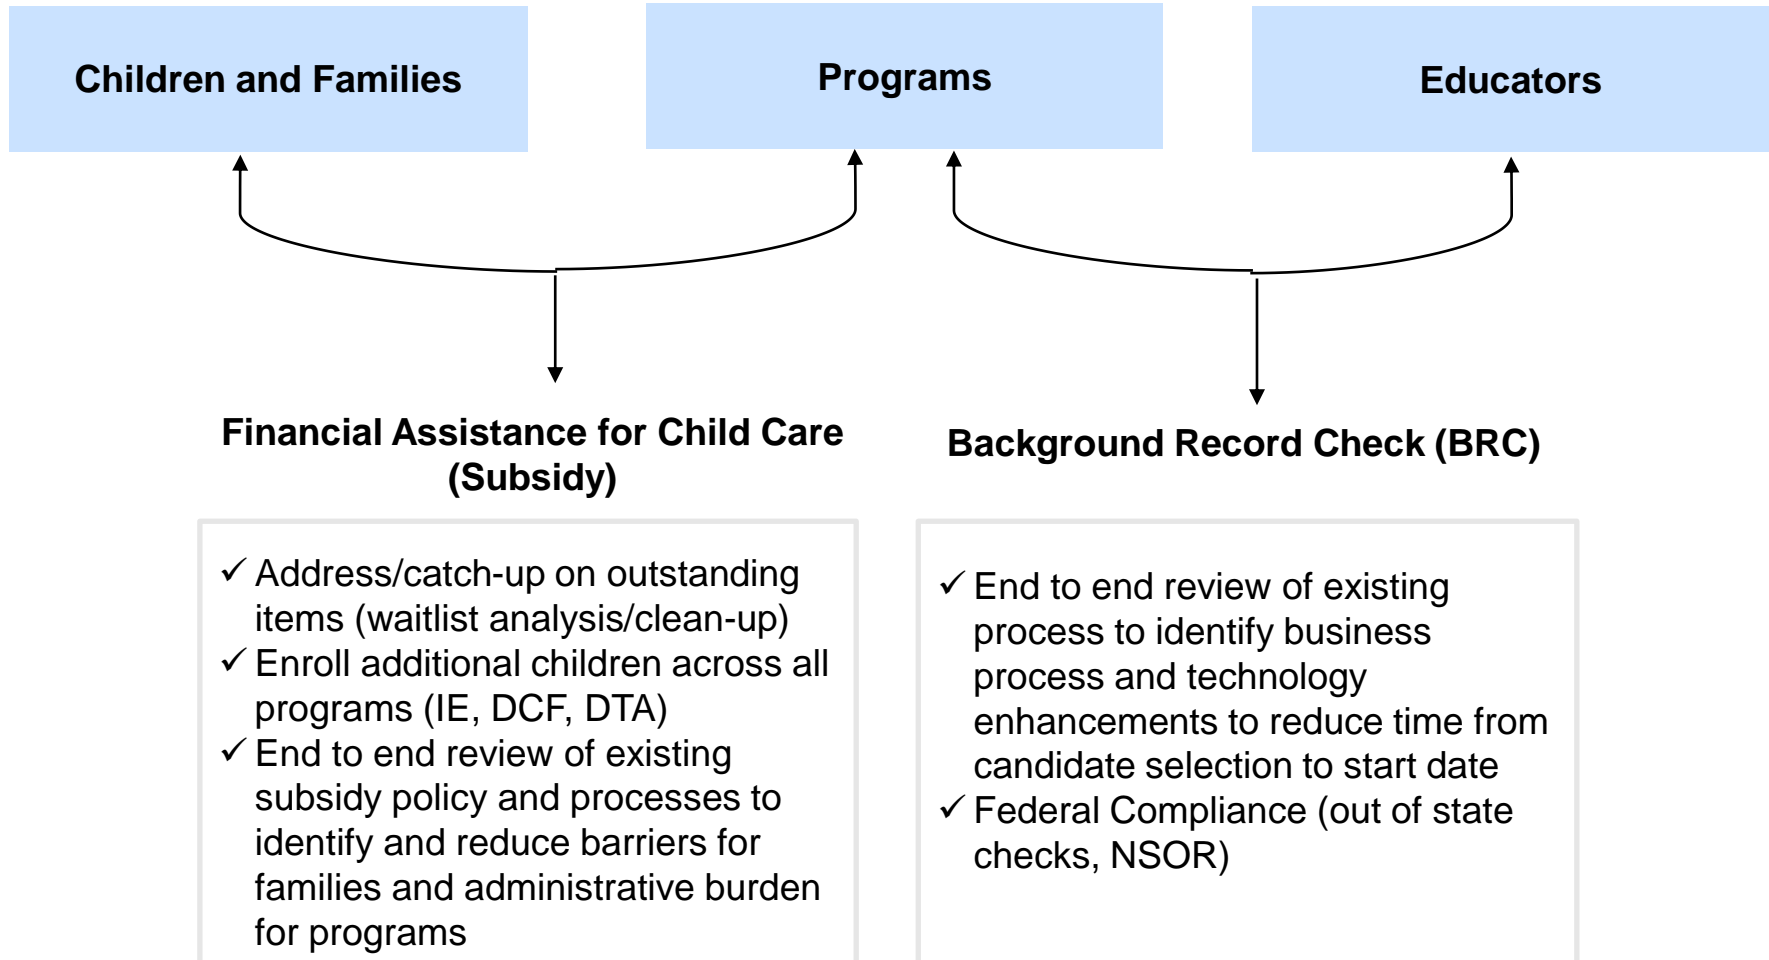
Children and Families

Programs

Educators

Financial Assistance for Child Care (Subsidy)

Background Record Check (BRC)

✓ Address/catch-up on outstanding items (waitlist analysis/clean-up)
✓ Enroll additional children across all programs (IE, DCF, DTA)
✓ End to end review of existing subsidy policy and processes to identify and reduce barriers for families and administrative burden for programs

✓ End to end review of existing process to identify business process and technology enhancements to reduce time from candidate selection to start date
✓ Federal Compliance (out of state checks, NSOR)